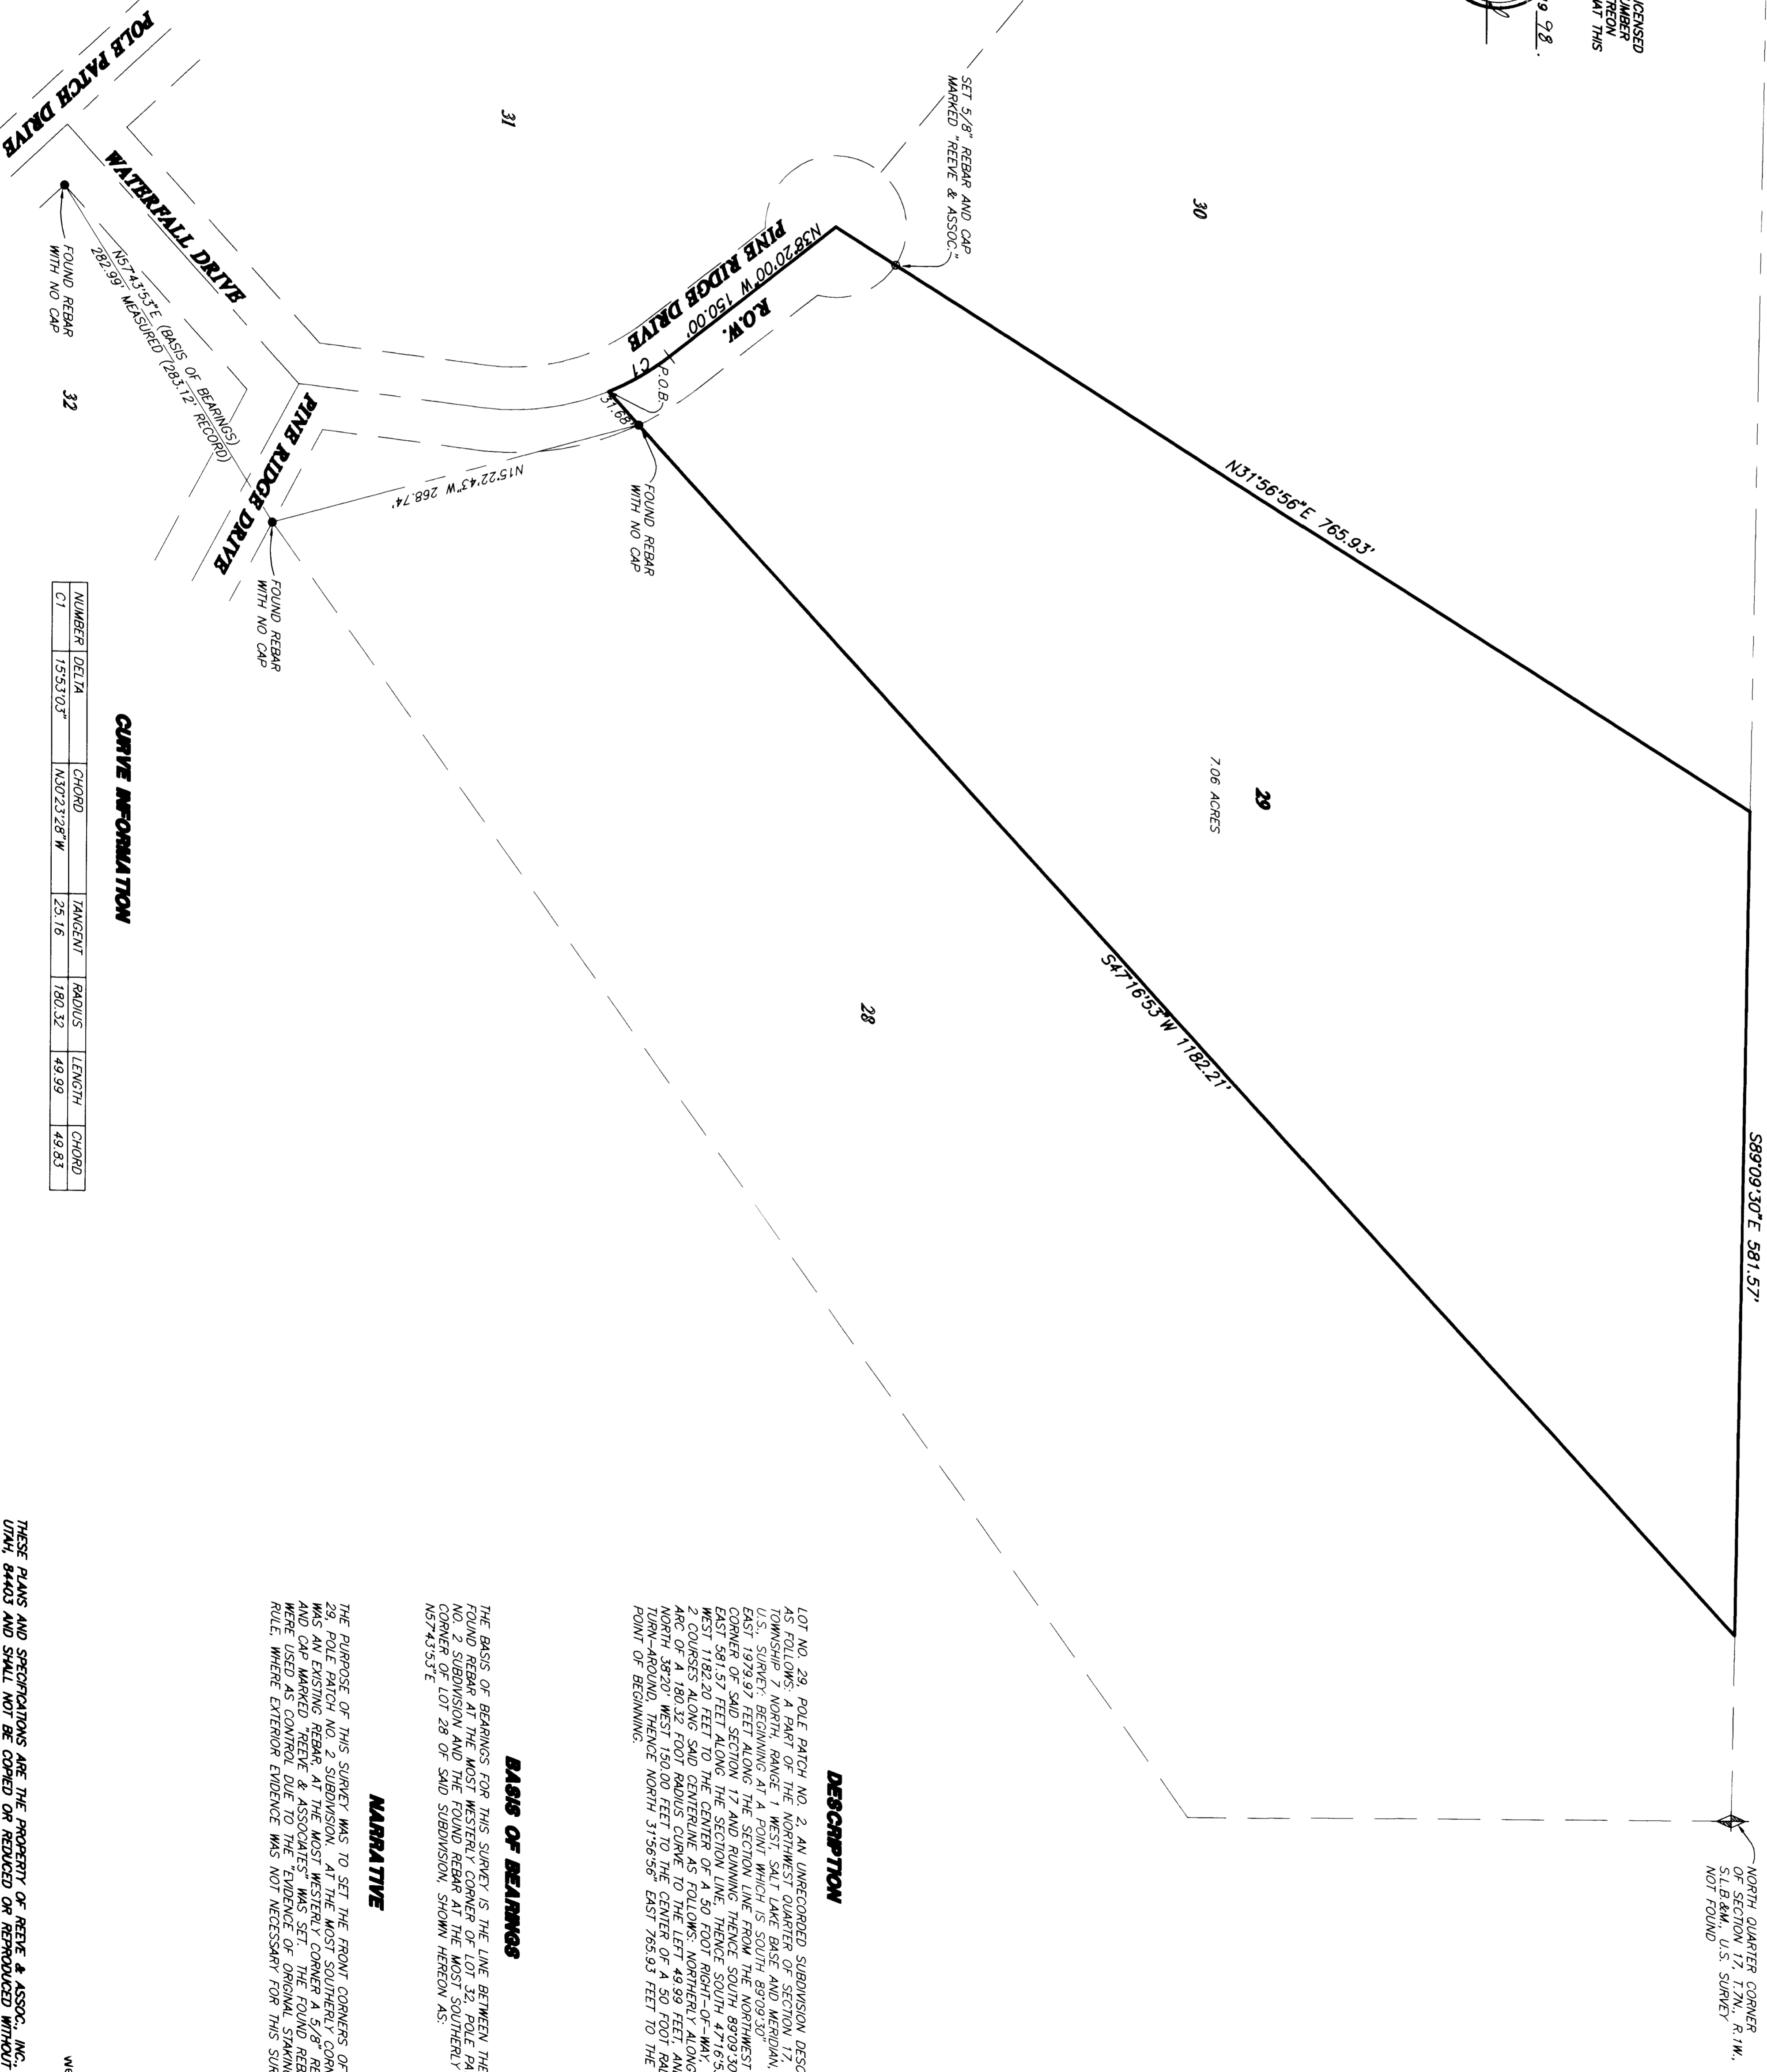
POLE PATCH DRIVE

WATERFALL DRIVE

31

32

N57°43'53"E (BASIS OF BEARINGS)
282.99' MEASURED (283.12' RECORD)

FOUND REBAR WITH NO CAP

PINE RIDGE DRIVE

N15°22'43"W 268.74'

FOUND REBAR WITH NO CAP

PINE RIDGE DRIVE

N38°20'00"W 150.00'

R.O.W.

C1

P.O.B.

31.68'

FOUND REBAR WITH NO CAP

SET 5/8" REBAR AND CAP MARKED "REEVE & ASSOC."

30

N31°56'56"E 765.93'

29

7.06 ACRES

28

S47°16'53"W 1182.21'

S89°09'30"E 581.57'

NORTH QUARTER CORNER OF SECTION 17, T7N, R.1W., S.L.B.&M., U.S. SURVEY NOT FOUND

ICENSED
UMBER
REON
AT THIS

9 98.

CURVE INFORMATION

| NUMBER | DELTA | CHORD | TANGENT | RADIUS | LENGTH | CHORD |
|---|---|---|---|---|---|---|
| C1 | 15°53'03" | N30°23'28"W | 25.16 | 180.32 | 49.99 | 49.83 |

DESCRIPTION

LOT NO. 29, POLE PATCH NO. 2, AN UNRECORDED SUBDIVISION DESC AS FOLLOWS: A PART OF THE NORTHWEST QUARTER OF SECTION 17, TOWNSHIP 7 NORTH, RANGE 1 WEST, SALT LAKE BASE AND MERIDIAN, U.S. SURVEY: BEGINNING AT A POINT WHICH IS SOUTH 89°09'30" EAST 1979.97 FEET ALONG THE SECTION LINE FROM THE NORTHWEST CORNER OF SAID SECTION 17 AND RUNNING THENCE SOUTH 89°09'30 EAST 581.57 FEET ALONG THE SECTION LINE, THENCE SOUTH 47°16'5 WEST 1182.20 FEET TO THE CENTER OF A 50 FOOT RIGHT-OF-WAY, 2 COURSES ALONG SAID CENTERLINE AS FOLLOWS: NORTHERLY ALONG ARC OF A 180.32 FOOT RADIUS CURVE TO THE LEFT 49.99 FEET, AN NORTH 38°20' WEST 150.00 FEET TO THE CENTER OF A 50 FOOT RA TURN-AROUND, THENCE NORTH 31°56'56" EAST 765.93 FEET TO THE POINT OF BEGINNING.

BASIS OF BEARINGS

THE BASIS OF BEARINGS FOR THIS SURVEY IS THE LINE BETWEEN THE FOUND REBAR AT THE MOST WESTERLY CORNER OF LOT 32, POLE PA NO. 2 SUBDIVISION AND THE FOUND REBAR AT THE MOST SOUTHERLY CORNER OF LOT 28 OF SAID SUBDIVISION. SHOWN HEREON AS: N57°43'53"E

NARRATIVE

THE PURPOSE OF THIS SURVEY WAS TO SET THE FRONT CORNERS OF 29, POLE PATCH NO. 2 SUBDIVISION. AT THE MOST SOUTHERLY CORN WAS AN EXISTING REBAR, AT THE MOST WESTERLY CORNER A 5/8" RE AND CAP MARKED "REEVE & ASSOCIATES" WAS SET. THE FOUND REB WERE USED AS CONTROL DUE TO THE "EVIDENCE OF ORIGINAL STAKIN RULE. WHERE EXTERIOR EVIDENCE WAS NOT NECESSARY FOR THIS SUR

THESE PLANS AND SPECIFICATIONS ARE THE PROPERTY OF REEVE & ASSOC., INC. UTAH, 84403 AND SHALL NOT BE COPIED OR REPRODUCED WITHOU

W